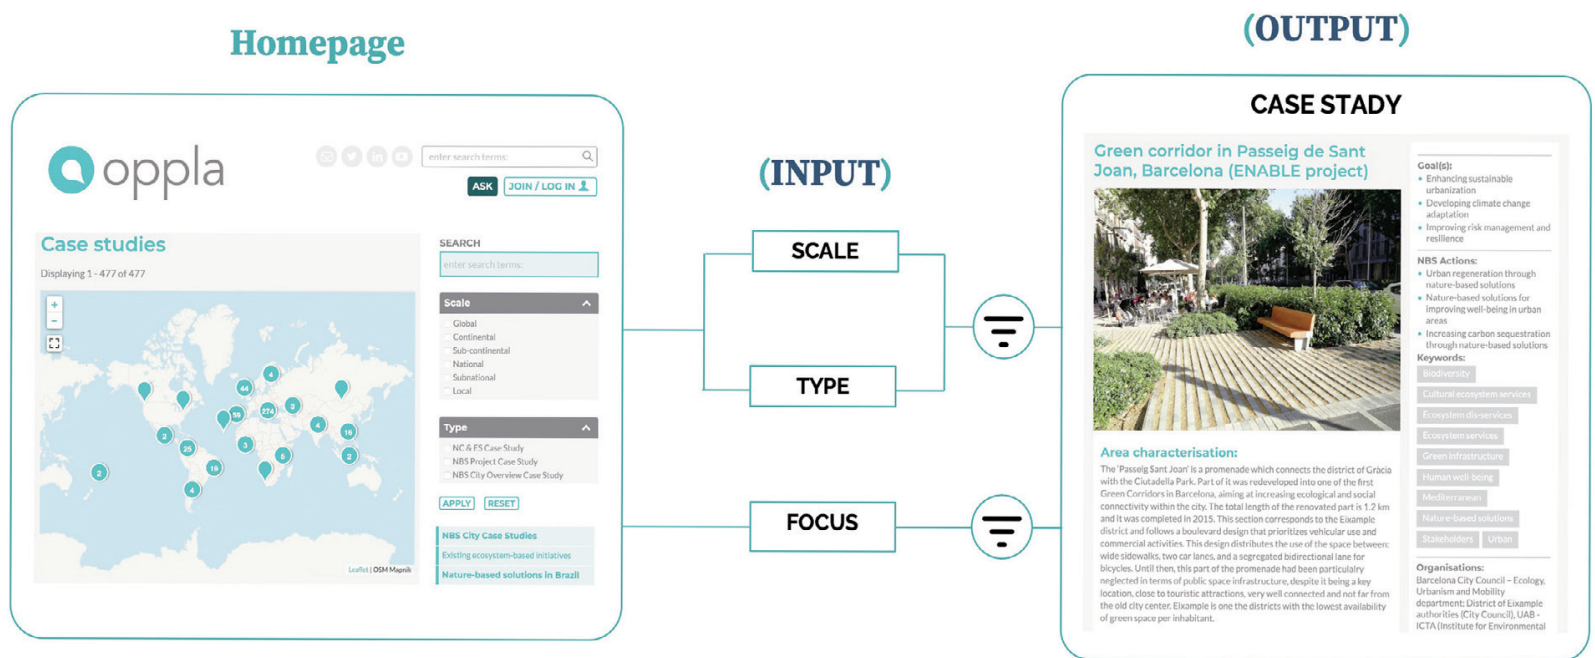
Homepage

oppla

enter search terms

ASK JOIN / LOG IN

Case studies

Displaying 1 - 477 of 477

+
−

44 4 274 3 2 4 16 2 25 3 6 19 2 4 2 16

Leaflet | OSM Mapnik

SEARCH

enter search terms

Scale

Global
Continental
Sub-continental
National
Subnational
Local

Type

NC & ES Case Study
NBS Project Case Study
NBS City Overview Case Study

APPLY RESET

NBS City Case Studies

Existing ecosystem-based initiatives

Nature-based solutions in Brazil

(INPUT)

SCALE

TYPE

FOCUS

(OUTPUT)

CASE STADY

Green corridor in Passeig de Sant Joan, Barcelona (ENABLE project)

Area characterisation:

The 'Passeig Sant Joan' is a promenade which connects the district of Gràcia with the Ciutadella Park. Part of it was redeveloped into one of the first Green Corridors in Barcelona, aiming at increasing ecological and social connectivity within the city. The total length of the renovated part is 1.2 km and it was completed in 2015. This section corresponds to the Eixample district and follows a boulevard design that prioritizes vehicular use and commercial activities. This design distributes the use of the space between: wide sidewalks, two car lanes, and a segregated bidirectional lane for bicycles. Until then, this part of the promenade had been particularly neglected in terms of public space infrastructure, despite it being a key location, close to touristic attractions, very well connected and not far from the old city center. Eixample is one the districts with the lowest availability of green space per inhabitant.

Goal(s):
• Enhancing sustainable urbanization
• Developing climate change adaptation
• Improving risk management and resilience

NBS Actions:
• Urban regeneration through nature-based solutions
• Nature-based solutions for improving well-being in urban areas
• Increasing carbon sequestration through nature-based solutions

Keywords:
Biodiversity
Cultural ecosystem services
Ecosystem dis-services
Ecosystem services
Green infrastructure
Human well-being
Mediterranean
Nature-based solutions
Stakeholders Urban

Organisations:
Barcelona City Council - Ecology, Urbanism and Mobility department; District of Eixample authorities (City Council), UAB - ICTA (Institute for Environmental